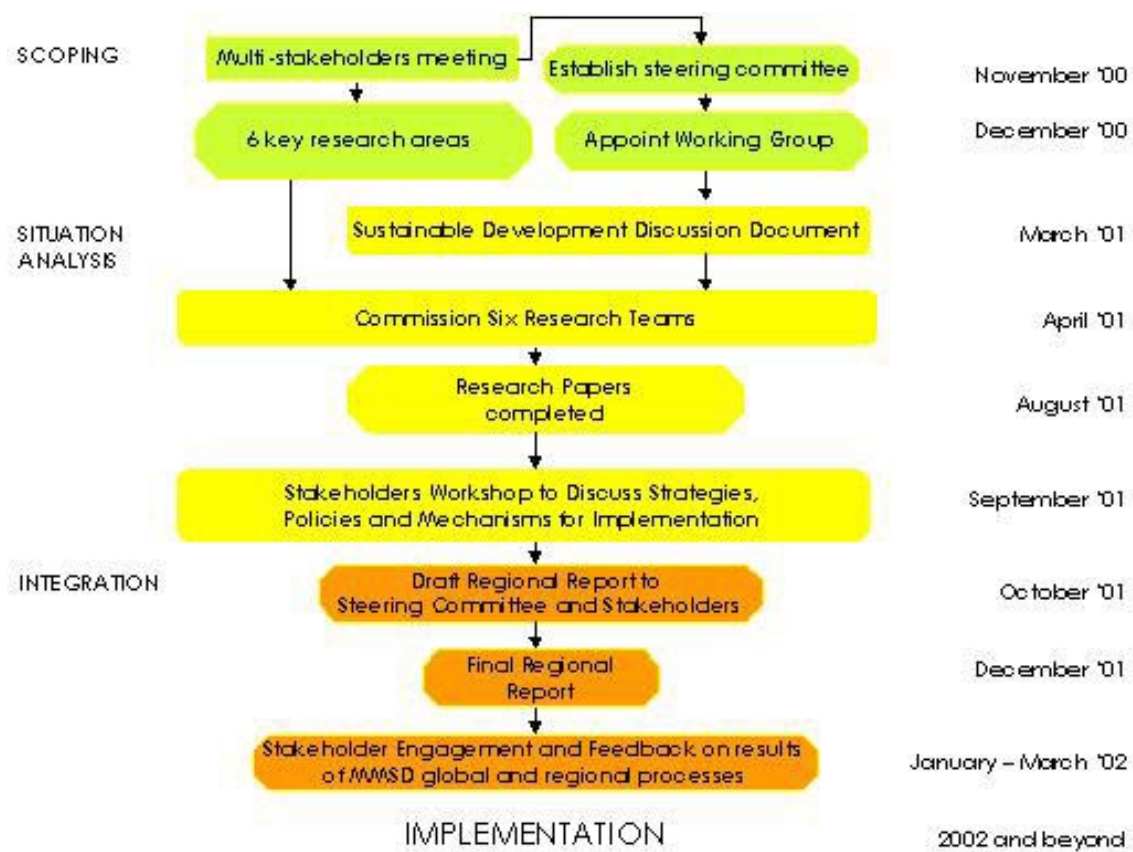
SCOPING

Multi-stakeholders meeting

Establish steering committee

November '00

6 key research areas

Appoint Working Group

December '00

SITUATION ANALYSIS

Sustainable Development Discussion Document

March '01

Commission Six Research Teams

April '01

Research Papers completed

August '01

Stakeholders Workshop to Discuss Strategies, Policies and Mechanisms for Implementation

September '01

INTEGRATION

Draft Regional Report to Steering Committee and Stakeholders

October '01

Final Regional Report

December '01

Stakeholder Engagement and Feedback on results of MMSD global and regional processes

January – March '02

IMPLEMENTATION

2002 and beyond